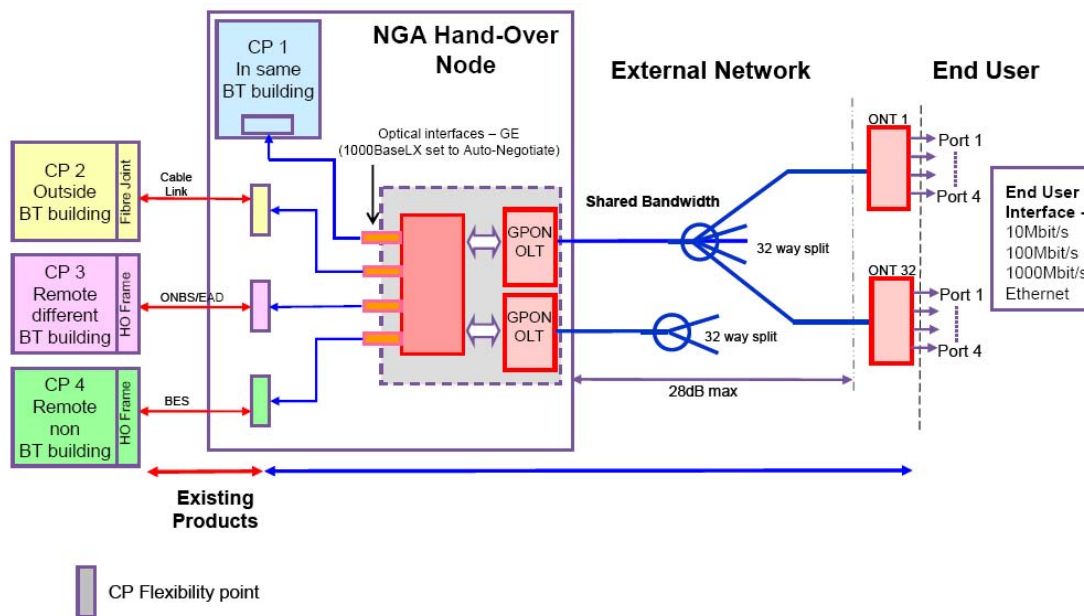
NGA Hand-Over Node

External Network

End User

CP 1 In same BT building

Optical interfaces – GE (1000BaseLX set to Auto-Negotiate)

CP 2 Outside BT building

Fibre Joint

Cable Link

CP 3 Remote different BT building

HO Frame

ONBS/EAD

CP 4 Remote non BT building

HO Frame

BES

GPON OLT

GPON OLT

Shared Bandwidth

32 way split

32 way split

28dB max

ONT 1

Port 1

Port 4

ONT 32

Port 1

Port 4

End User Interface –
10Mbit/s
100Mbit/s
1000Mbit/s
Ethernet

Existing Products

CP Flexibility point